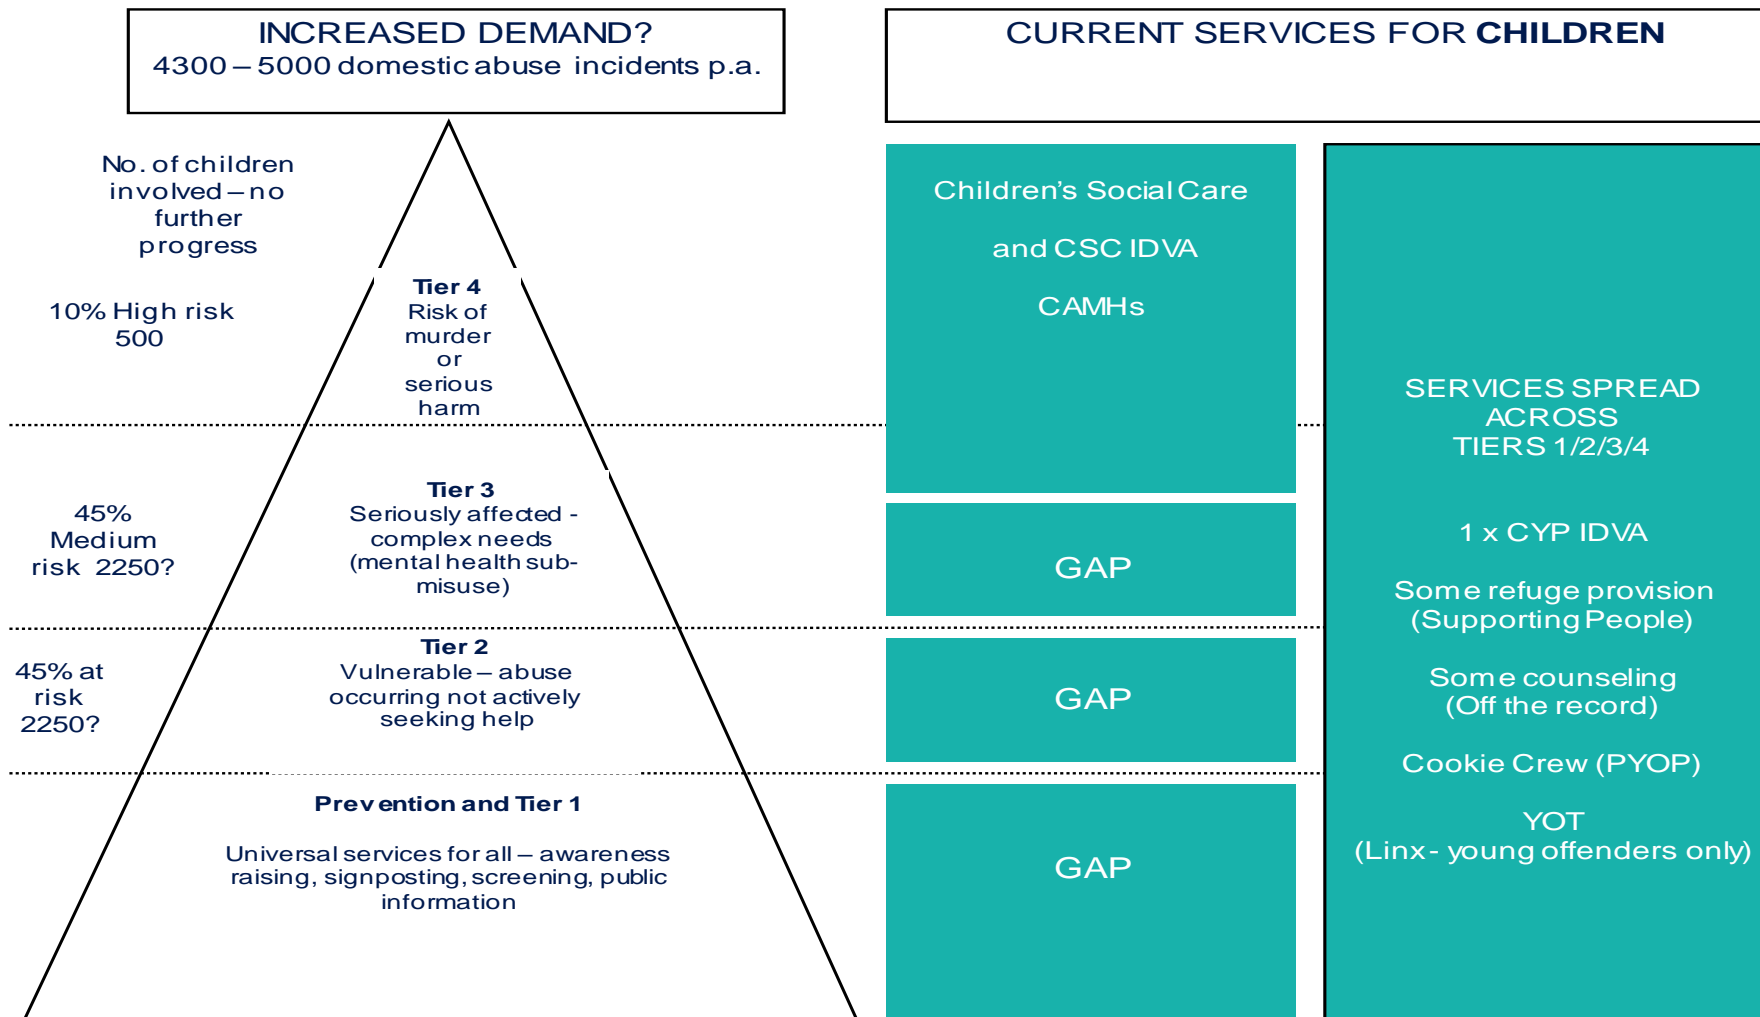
INCREASED DEMAND?
4300 – 5000 domestic abuse incidents p.a.

CURRENT SERVICES FOR **CHILDREN**

No. of children involved – no further progress

10% High risk 500

Tier 4
Risk of murder or serious harm

Children's Social Care

and CSC IDVA

CAMHs

SERVICES SPREAD ACROSS TIERS 1/2/3/4

1 x CYP IDVA

Some refuge provision (Supporting People)

Some counseling (Off the record)

Cookie Crew (PYOP)

YOT
(Linx - young offenders only)

45% Medium risk 2250?

Tier 3
Seriously affected - complex needs (mental health sub-misuse)

GAP

45% at risk 2250?

Tier 2
Vulnerable – abuse occurring not actively seeking help

GAP

Prevention and Tier 1

Universal services for all – awareness raising, signposting, screening, public information

GAP